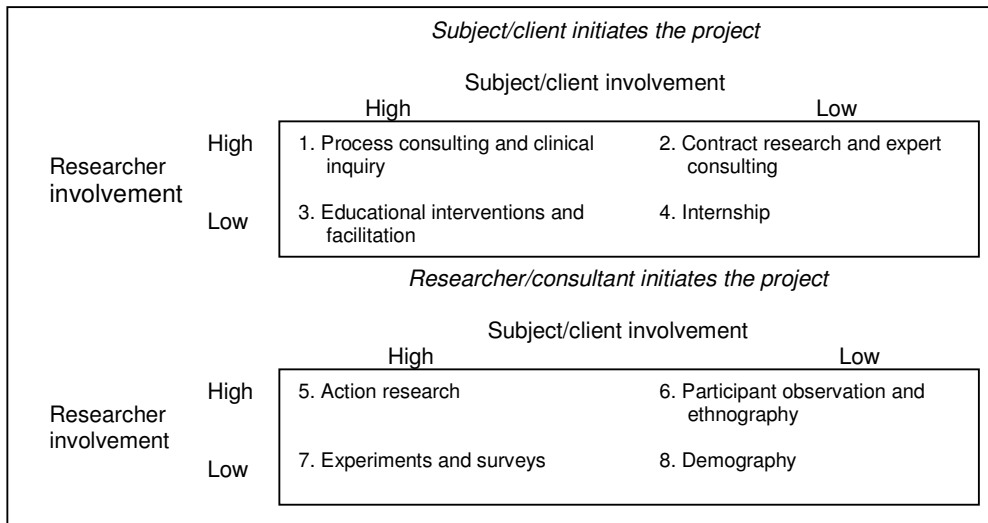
*Subject/client initiates the project*

Subject/client involvement

| Researcher involvement | | High | Low |
|---|---|---|---|
| | High | 1. Process consulting and clinical inquiry | 2. Contract research and expert consulting |
| | Low | 3. Educational interventions and facilitation | 4. Internship |

*Researcher/consultant initiates the project*

Subject/client involvement

| Researcher involvement | | High | Low |
|---|---|---|---|
| | High | 5. Action research | 6. Participant observation and ethnography |
| | Low | 7. Experiments and surveys | 8. Demography |